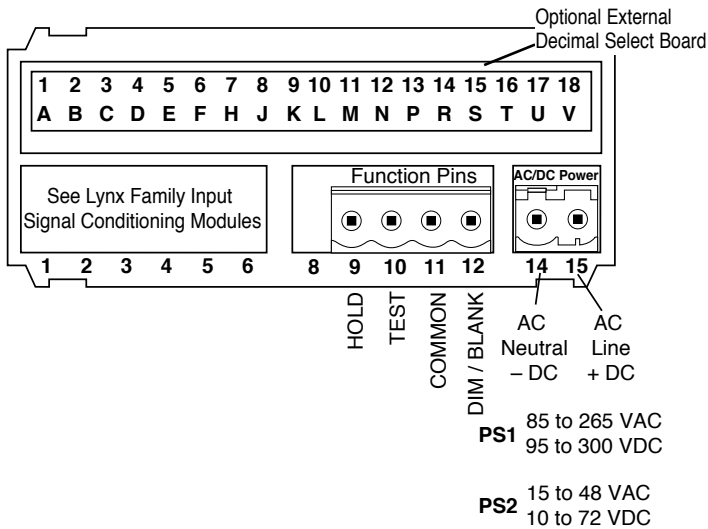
Optional External Decimal Select Board

1 2 3 4 5 6 7 8 9 10 11 12 13 14 15 16 17 18
A B C D E F H J K L M N P R S T U V

See Lynx Family Input Signal Conditioning Modules

Function Pins

AC/DC Power

1 2 3 4 5 6 8 9 10 11 12 14 15

HOLD
TEST
COMMON
DIM / BLANK

AC Neutral – DC

AC Line + DC

PS1 85 to 265 VAC
95 to 300 VDC

PS2 15 to 48 VAC
10 to 72 VDC